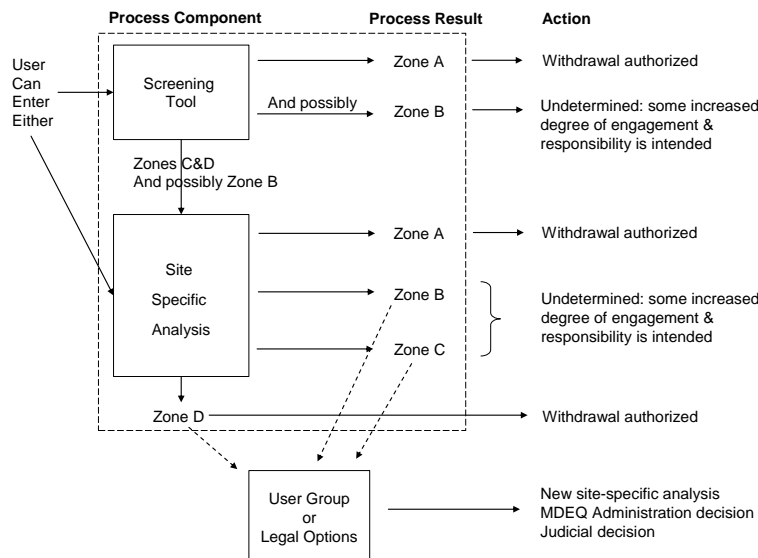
Process Component

Process Result

Action

User Can Enter Either

Screening Tool

Zone A

Withdrawal authorized

And possibly

Zone B

Undetermined: some increased degree of engagement & responsibility is intended

Zones C&D And possibly Zone B

Site Specific Analysis

Zone A

Withdrawal authorized

Zone B

Zone C

Undetermined: some increased degree of engagement & responsibility is intended

Zone D

Withdrawal authorized

User Group or Legal Options

New site-specific analysis
MDEQ Administration decision
Judicial decision